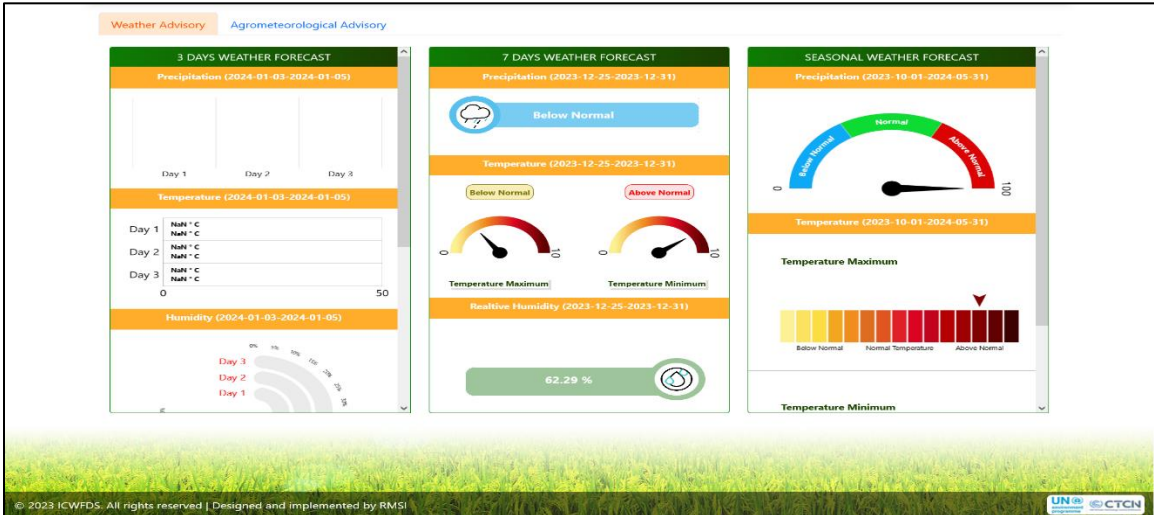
Weather Advisory Agrometeorological Advisory

3 DAYS WEATHER FORECAST

Precipitation (2024-01-03-2024-01-05)

Day 1 Day 2 Day 3

Temperature (2024-01-03-2024-01-05)

Day 1 NaN ° C NaN ° C
Day 2 NaN ° C NaN ° C
Day 3 NaN ° C NaN ° C
0 50

Humidity (2024-01-03-2024-01-05)

Day 3
Day 2
Day 1

7 DAYS WEATHER FORECAST

Precipitation (2023-12-25-2023-12-31)

Below Normal

Temperature (2023-12-25-2023-12-31)

Below Normal Above Normal

0 10 0 10

Temperature Maximum Temperature Minimum

Realtive Humidity (2023-12-25-2023-12-31)

62.29 %

SEASONAL WEATHER FORECAST

Precipitation (2023-10-01-2024-05-31)

Normal Below Normal Above Normal
0 100

Temperature (2023-10-01-2024-05-31)

Temperature Maximum

Below Normal Normal Temperature Above Normal

Temperature Minimum

© 2023 ICWFDS. All rights reserved | Designed and implemented by RMSI

UN environment programme CTCN